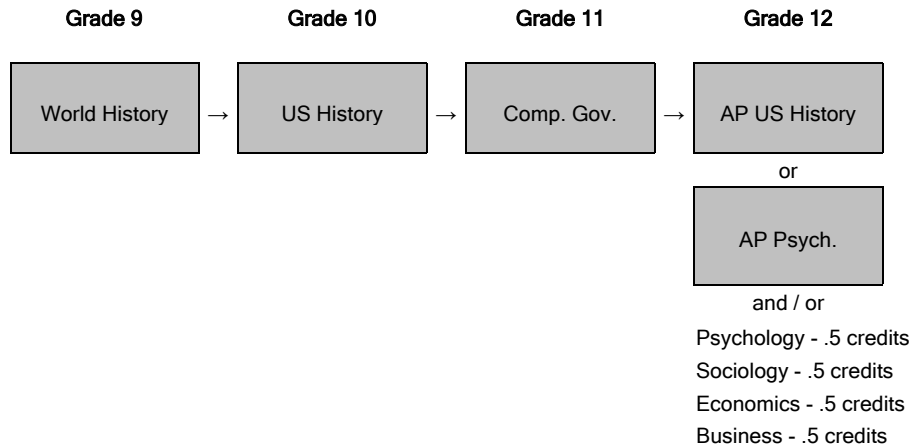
Grade 9

World History

→

Grade 10

US History

→

Grade 11

Comp. Gov.

→

Grade 12

AP US History

or

AP Psych.

and / or

Psychology - .5 credits
Sociology - .5 credits
Economics - .5 credits
Business - .5 credits